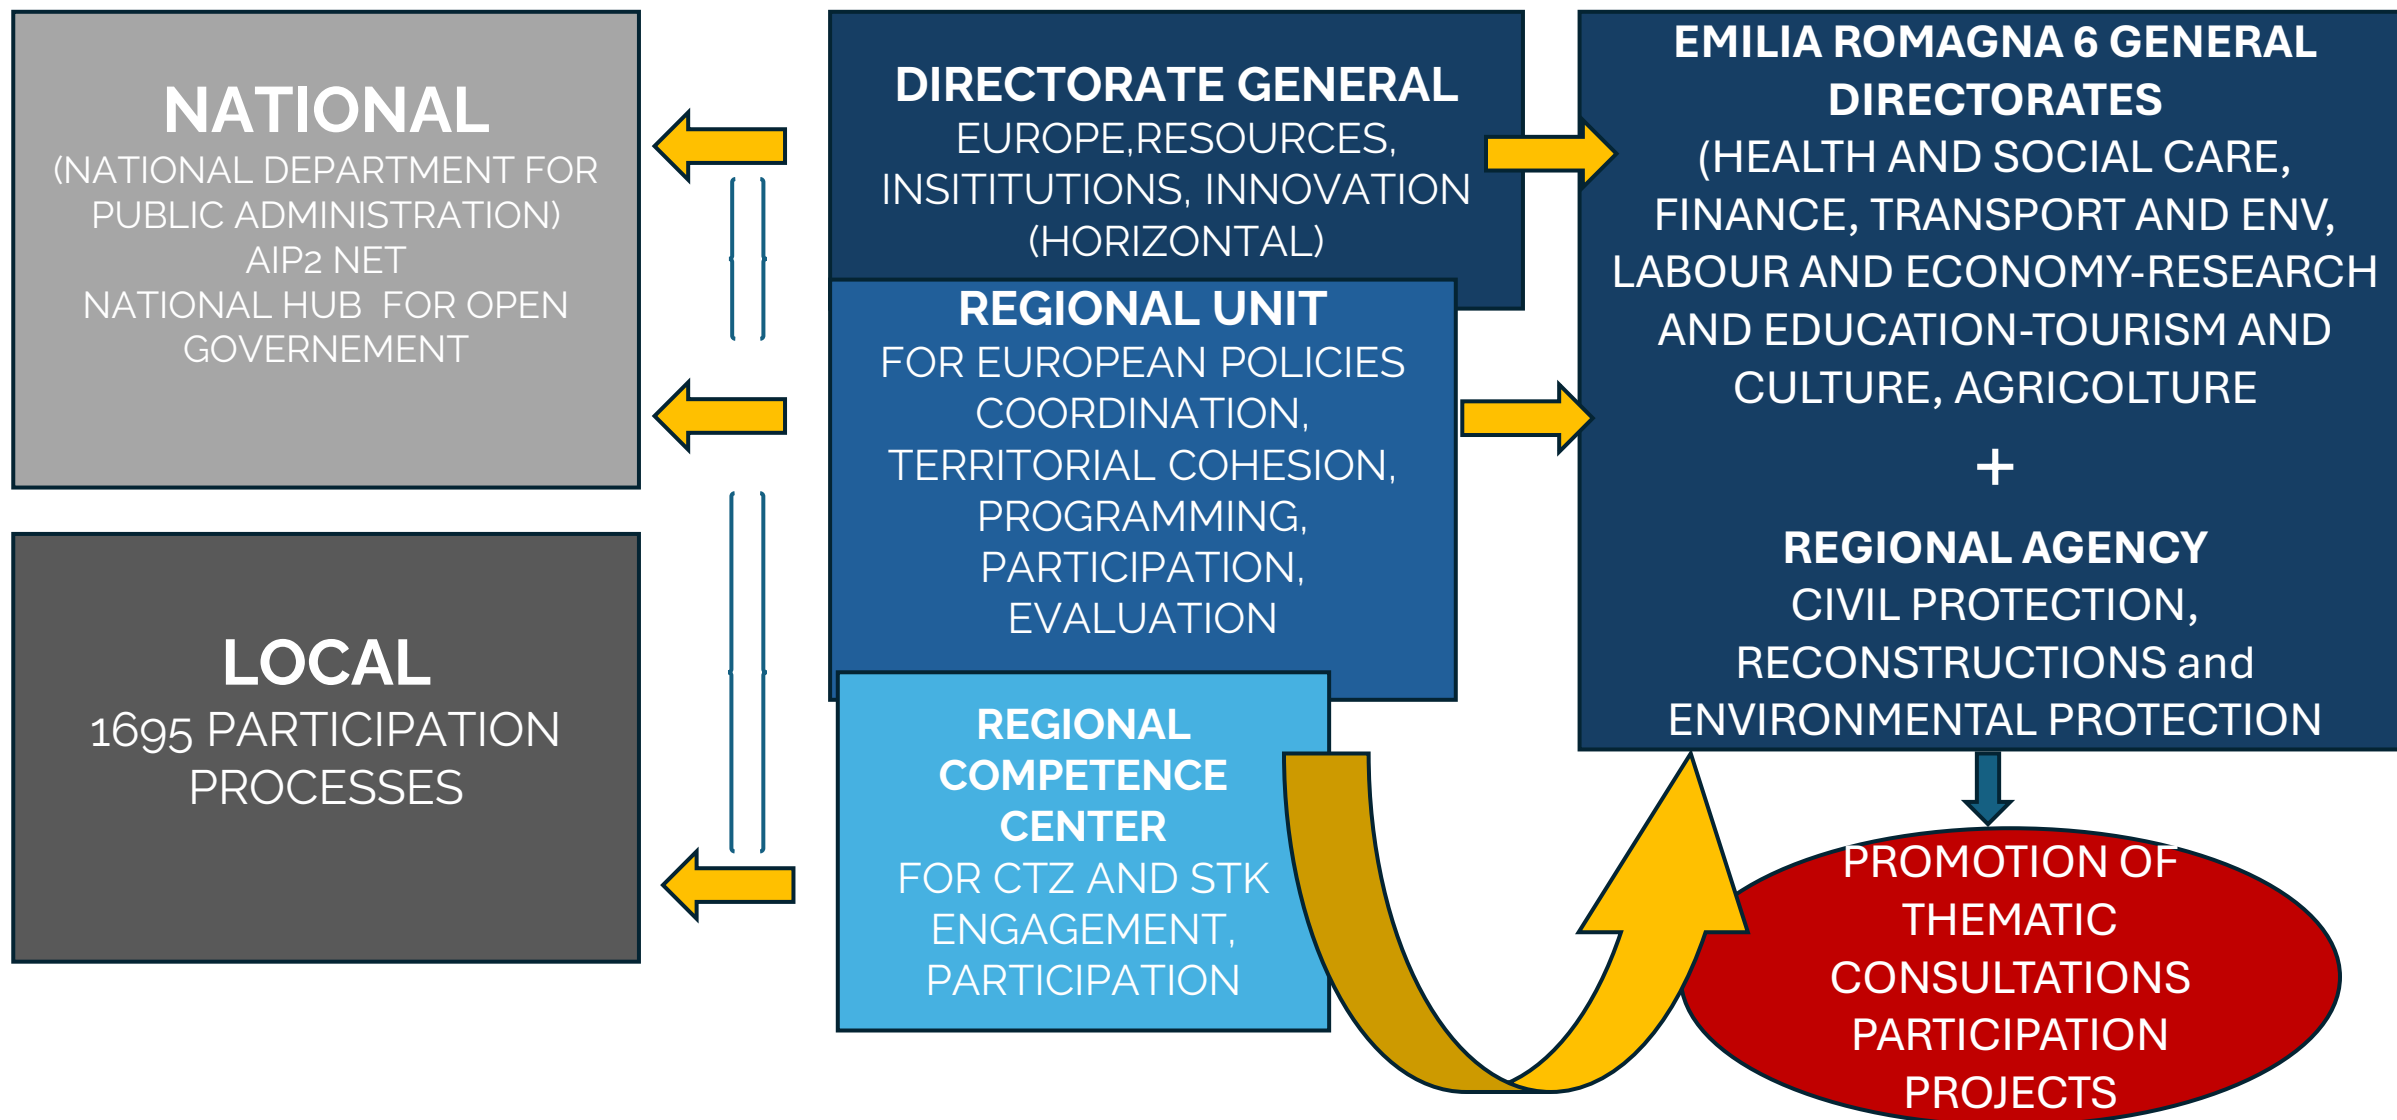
NATIONAL
(NATIONAL DEPARTMENT FOR PUBLIC ADMINISTRATION)
AIP2 NET
NATIONAL HUB FOR OPEN GOVERNEMENT

LOCAL
1695 PARTICIPATION PROCESSES

DIRECTORATE GENERAL
EUROPE,RESOURCES, INSITUTIONS, INNOVATION (HORIZONTAL)

REGIONAL UNIT
FOR EUROPEAN POLICIES COORDINATION, TERRITORIAL COHESION, PROGRAMMING, PARTICIPATION, EVALUATION

REGIONAL COMPETENCE CENTER
FOR CTZ AND STK ENGAGEMENT, PARTICIPATION

EMILIA ROMAGNA 6 GENERAL DIRECTORATES
(HEALTH AND SOCIAL CARE, FINANCE, TRANSPORT AND ENV, LABOUR AND ECONOMY-RESEARCH AND EDUCATION-TOURISM AND CULTURE, AGRICOLTURE
+
REGIONAL AGENCY
CIVIL PROTECTION, RECONSTRUCTIONS and ENVIRONMENTAL PROTECTION

PROMOTION OF THEMATIC CONSULTATIONS PARTICIPATION PROJECTS